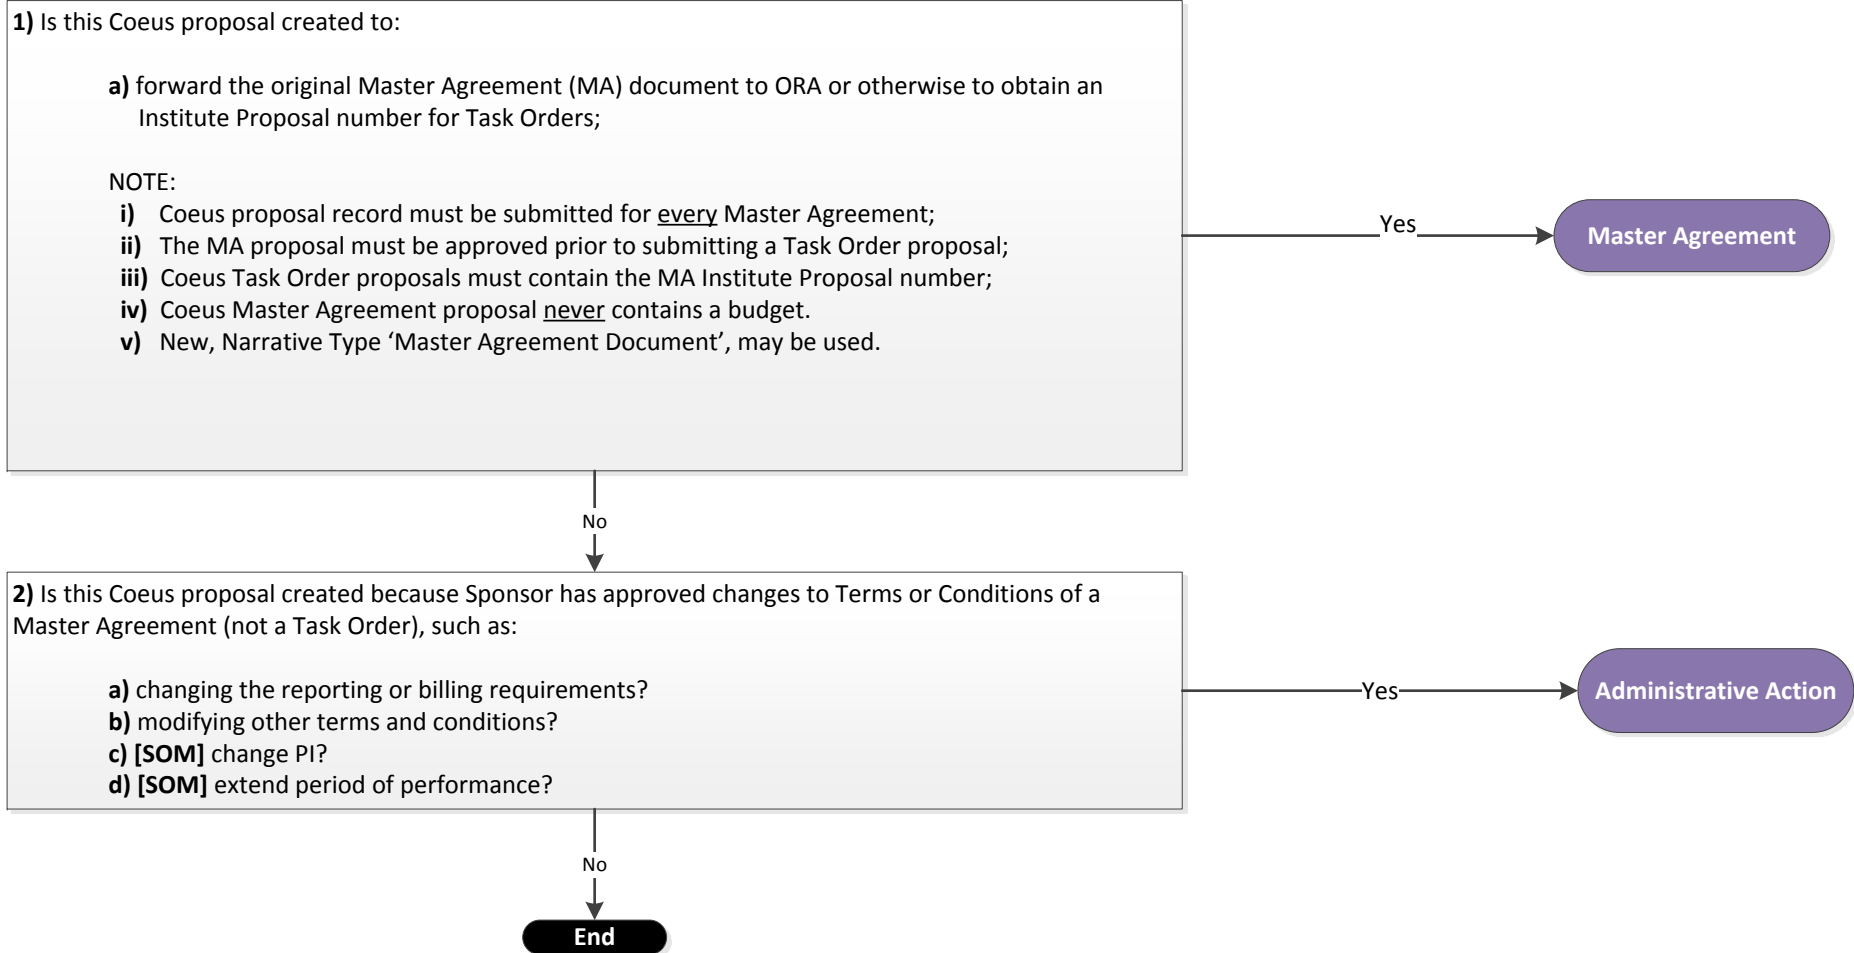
**1)** Is this Coeus proposal created to:

**a)** forward the original Master Agreement (MA) document to ORA or otherwise to obtain an Institute Proposal number for Task Orders;

NOTE:
**i)** Coeus proposal record must be submitted for every Master Agreement;
**ii)** The MA proposal must be approved prior to submitting a Task Order proposal;
**iii)** Coeus Task Order proposals must contain the MA Institute Proposal number;
**iv)** Coeus Master Agreement proposal never contains a budget.
**v)** New, Narrative Type 'Master Agreement Document', may be used.

Yes

**Master Agreement**

No

**2)** Is this Coeus proposal created because Sponsor has approved changes to Terms or Conditions of a Master Agreement (not a Task Order), such as:

**a)** changing the reporting or billing requirements?
**b)** modifying other terms and conditions?
**c) [SOM]** change PI?
**d) [SOM]** extend period of performance?

Yes

**Administrative Action**

No

**End**